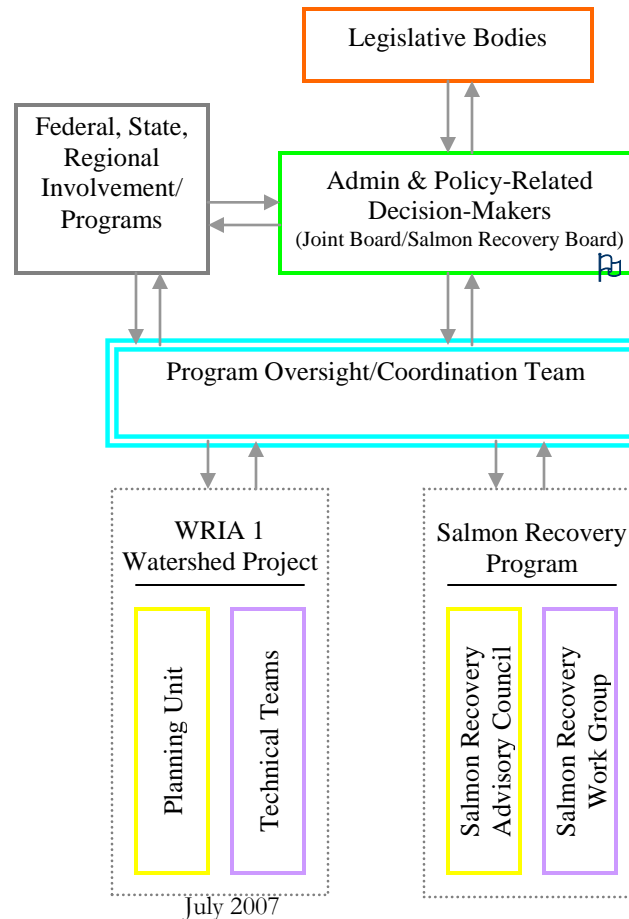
Legislative Bodies

Federal, State, Regional Involvement/ Programs

Admin & Policy-Related Decision-Makers
(Joint Board/Salmon Recovery Board)

Program Oversight/Coordination Team

WRIA 1 Watershed Project

Planning Unit

Technical Teams

Salmon Recovery Program

Salmon Recovery Advisory Council

Salmon Recovery Work Group

July 2007